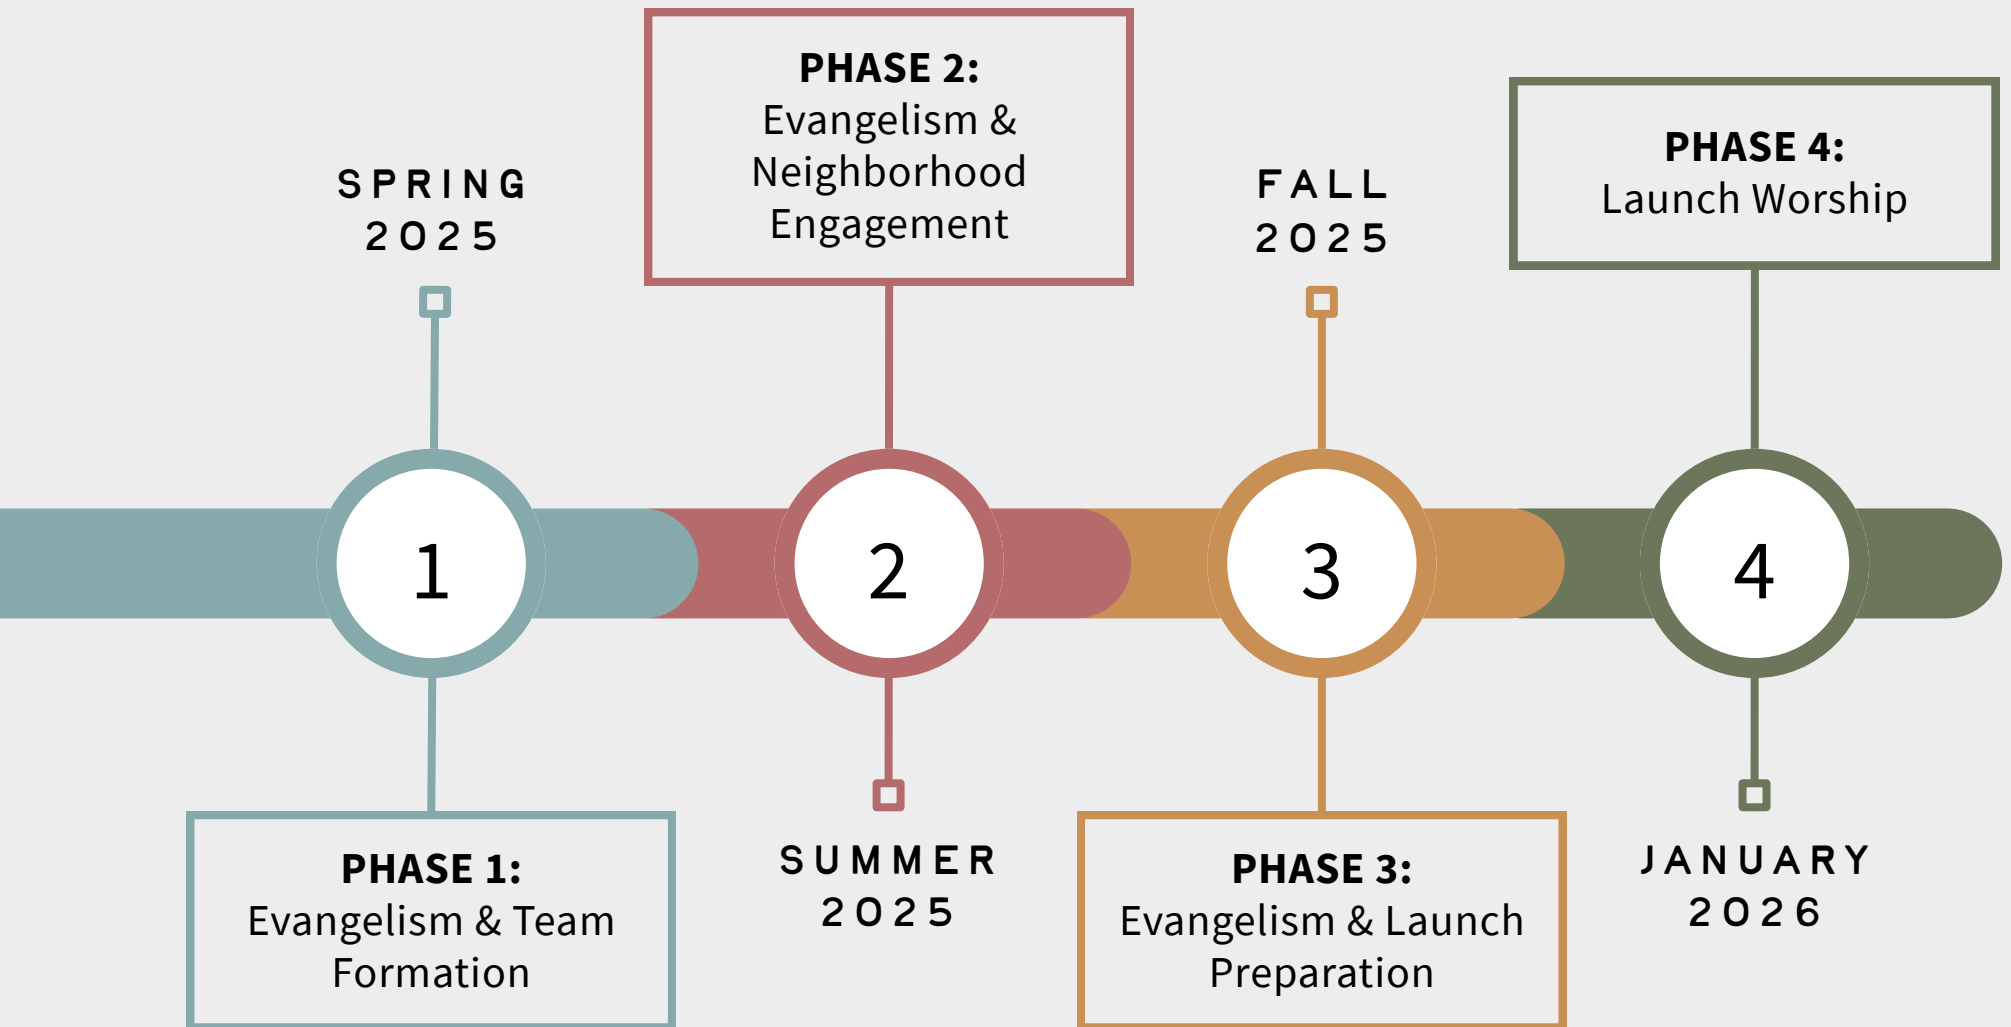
PHASE 2:
Evangelism & Neighborhood Engagement

PHASE 4:
Launch Worship

SPRING
2025

FALL
2025

1

2

3

4

PHASE 1:
Evangelism & Team Formation

SUMMER
2025

PHASE 3:
Evangelism & Launch Preparation

JANUARY
2026